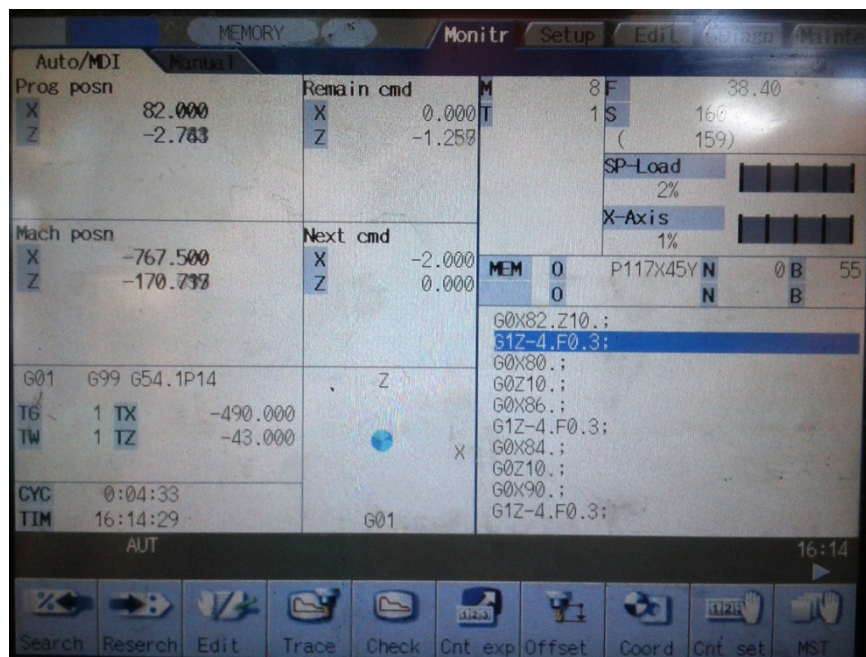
MEMORY

Monitr Setup Edit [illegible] Mainte

Auto/MDI Manual

Prog posn
X 82.000
Z -2.743

Remain cmd
X 0.000
Z -1.257

M 8
T 1

F 38.40
S 160
( 159)

SP-Load
2%

X-Axis
1%

Mach posn
X -767.500
Z -170.737

Next cmd
X -2.000
Z 0.000

MEM O P117X45Y N 0 B 55
O N B

G0X82.Z10.;
G1Z-4.F0.3;
G0X80.;
G0Z10.;
G0X86.;
G1Z-4.F0.3;
G0X84.;
G0Z10.;
G0X90.;
G1Z-4.F0.3;

G01 G99 G54.1P14

T6 1 TX -490.000
TW 1 TZ -43.000

Z
X

CYC 0:04:33
TIM 16:14:29

G01

AUT

16:14

Search Reserch Edit Trace Check Cnt exp Offset Coord Cnt set MST